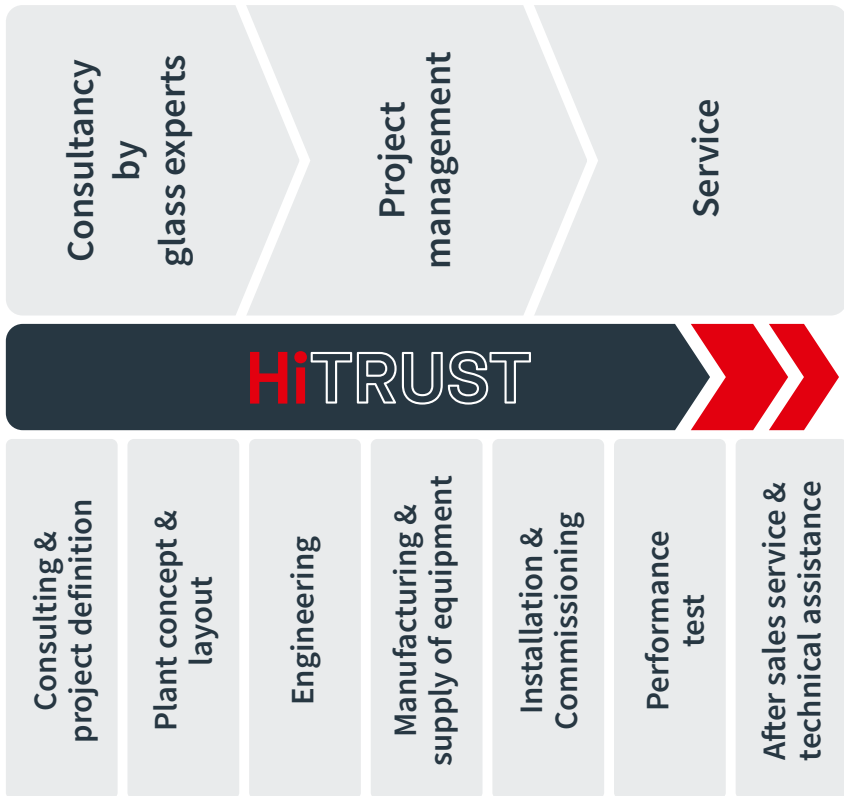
Consultancy by glass experts

Project management

Service

HiTRUST

Consulting & project definition

Plant concept & layout

Engineering

Manufacturing & supply of equipment

Installation & Commissioning

Performance test

After sales service & technical assistance